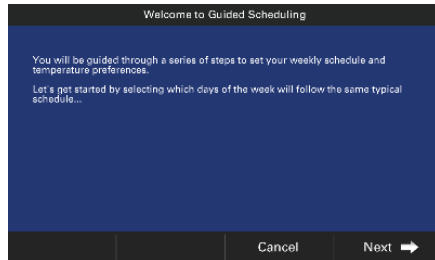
Welcome to Guided Scheduling

You will be guided through a series of steps to set your weekly schedule and temperature preferences.

Let's get started by selecting which days of the week will follow the same typical schedule...

Cancel

Next